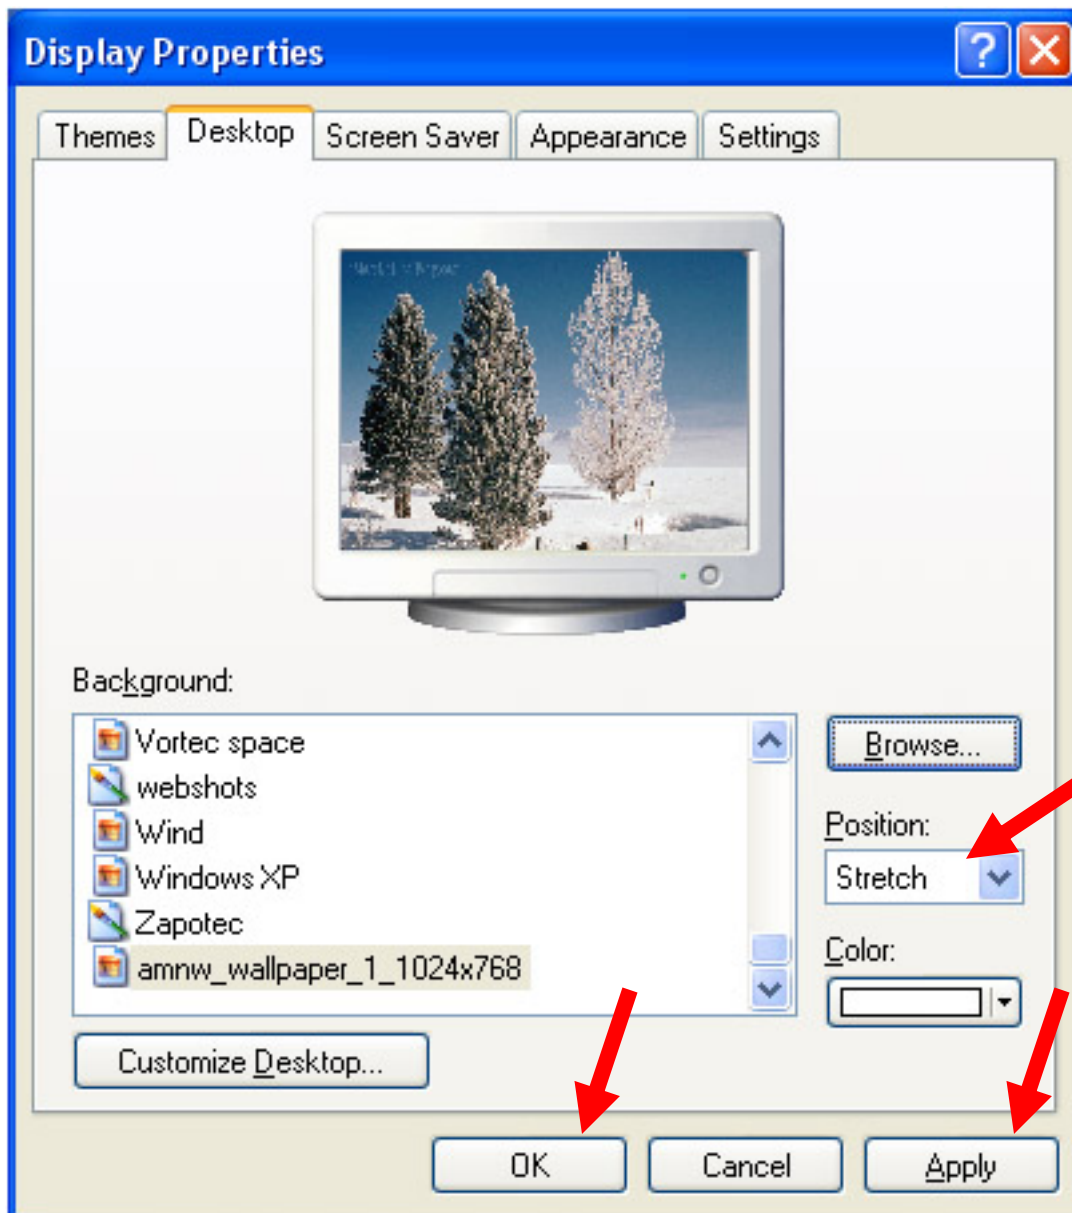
Display Properties

Themes
Desktop
Screen Saver
Appearance
Settings

Background:

Vortec space
webshots
Wind
Windows XP
Zapotec
amnw_wallpaper_1_1024x768

Browse...

Position:
Stretch

Color:

Customize Desktop...

OK
Cancel
Apply